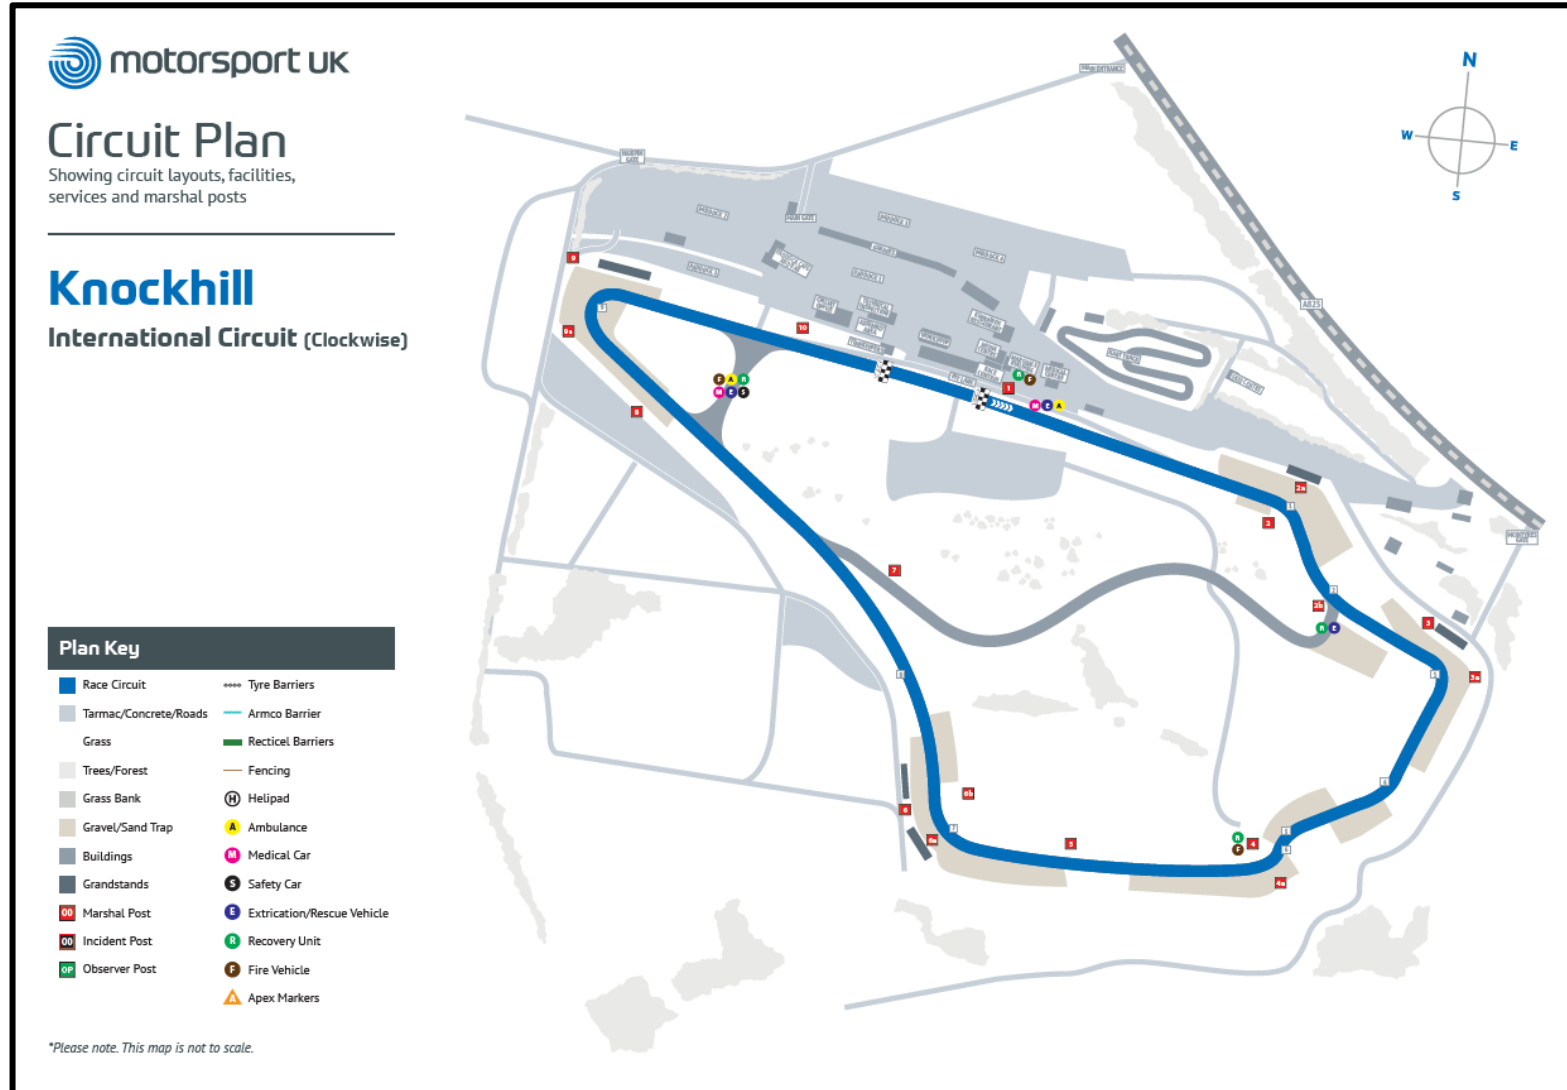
motorsport UK

Circuit Plan

Showing circuit layouts, facilities, services and marshal posts

Knockhill

International Circuit (Clockwise)

N
W
E
S

Plan Key

Race Circuit
Tarmac/Concrete/Roads
Grass
Trees/Forest
Grass Bank
Gravel/Sand Trap
Buildings
Grandstands
00 Marshal Post
00 Incident Post
OP Observer Post

Tyre Barriers
Armco Barrier
Recticel Barriers
Fencing
H Helipad
A Ambulance
M Medical Car
S Safety Car
E Extrication/Rescue Vehicle
R Recovery Unit
F Fire Vehicle
Apex Markers

9
9a
8
10
F A R
M E S
1
M E A
R F
2a
2
2b
R E
7
3
3a
4
R
F
4a
5
6b
6
6a

*Please note. This map is not to scale.